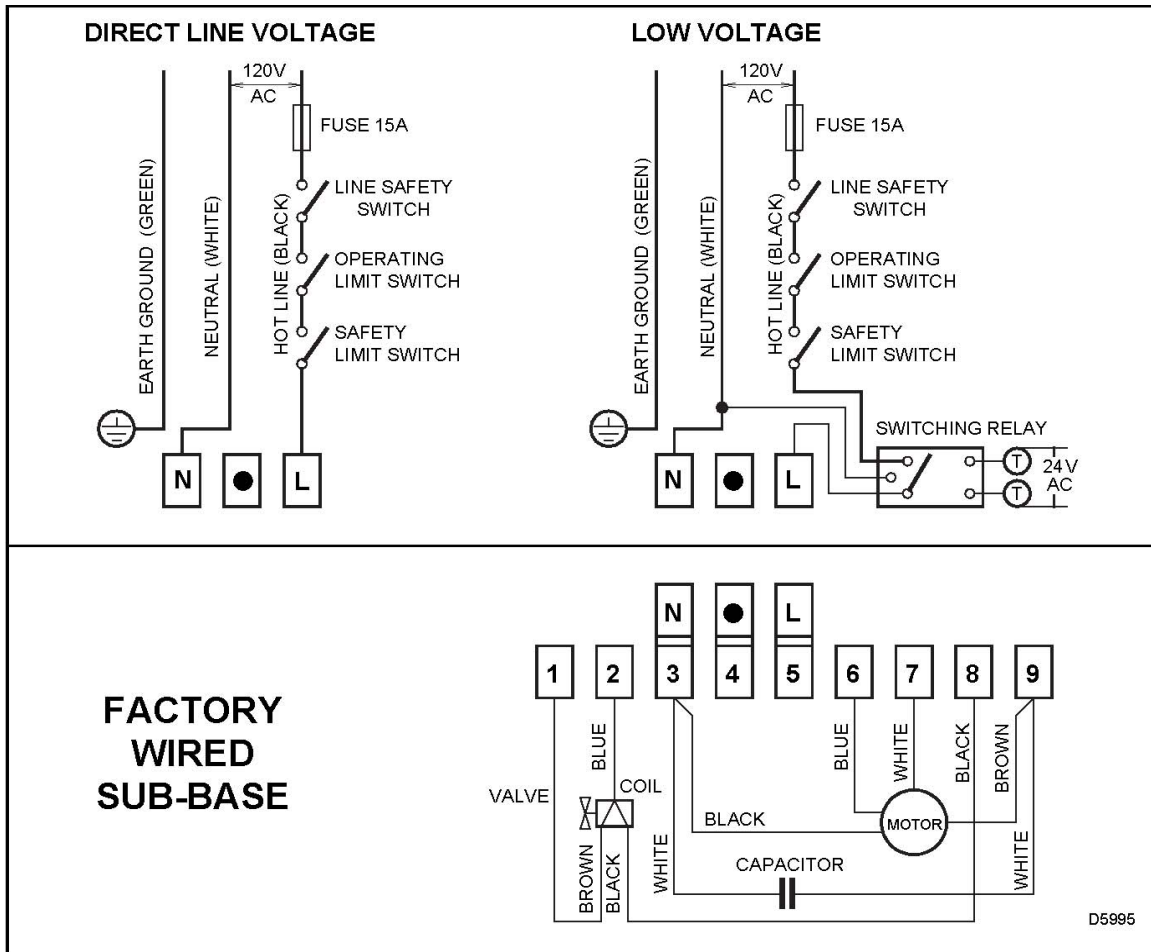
DIRECT LINE VOLTAGE

120V AC

FUSE 15A

EARTH GROUND (GREEN)

NEUTRAL (WHITE)

HOT LINE (BLACK)

LINE SAFETY SWITCH

OPERATING LIMIT SWITCH

SAFETY LIMIT SWITCH

N ● L

LOW VOLTAGE

120V AC

FUSE 15A

EARTH GROUND (GREEN)

NEUTRAL (WHITE)

HOT LINE (BLACK)

LINE SAFETY SWITCH

OPERATING LIMIT SWITCH

SAFETY LIMIT SWITCH

SWITCHING RELAY

T T 24V AC

N ● L

FACTORY WIRED SUB-BASE

N ● L

1 2 3 4 5 6 7 8 9

BLUE

COIL

VALVE

BROWN

BLACK

WHITE

BLACK

BLUE

WHITE

BLACK

BROWN

MOTOR

CAPACITOR

WHITE

D5995